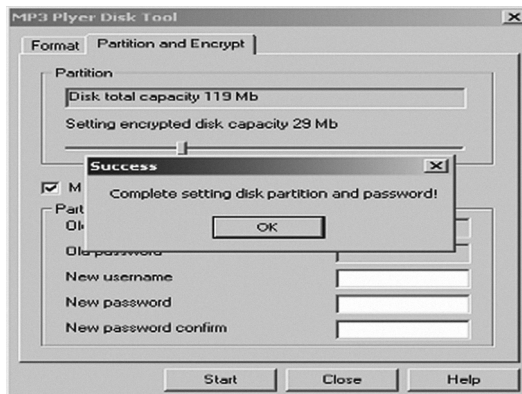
MP3 Plyer Disk Tool

Format

Partition and Encrypt

Partition

Disk total capacity 119 Mb

Setting encrypted disk capacity 29 Mb

M

Part

Ol

Old password

New username

New password

New password confirm

Success

Complete setting disk partition and password!

OK

Start

Close

Help